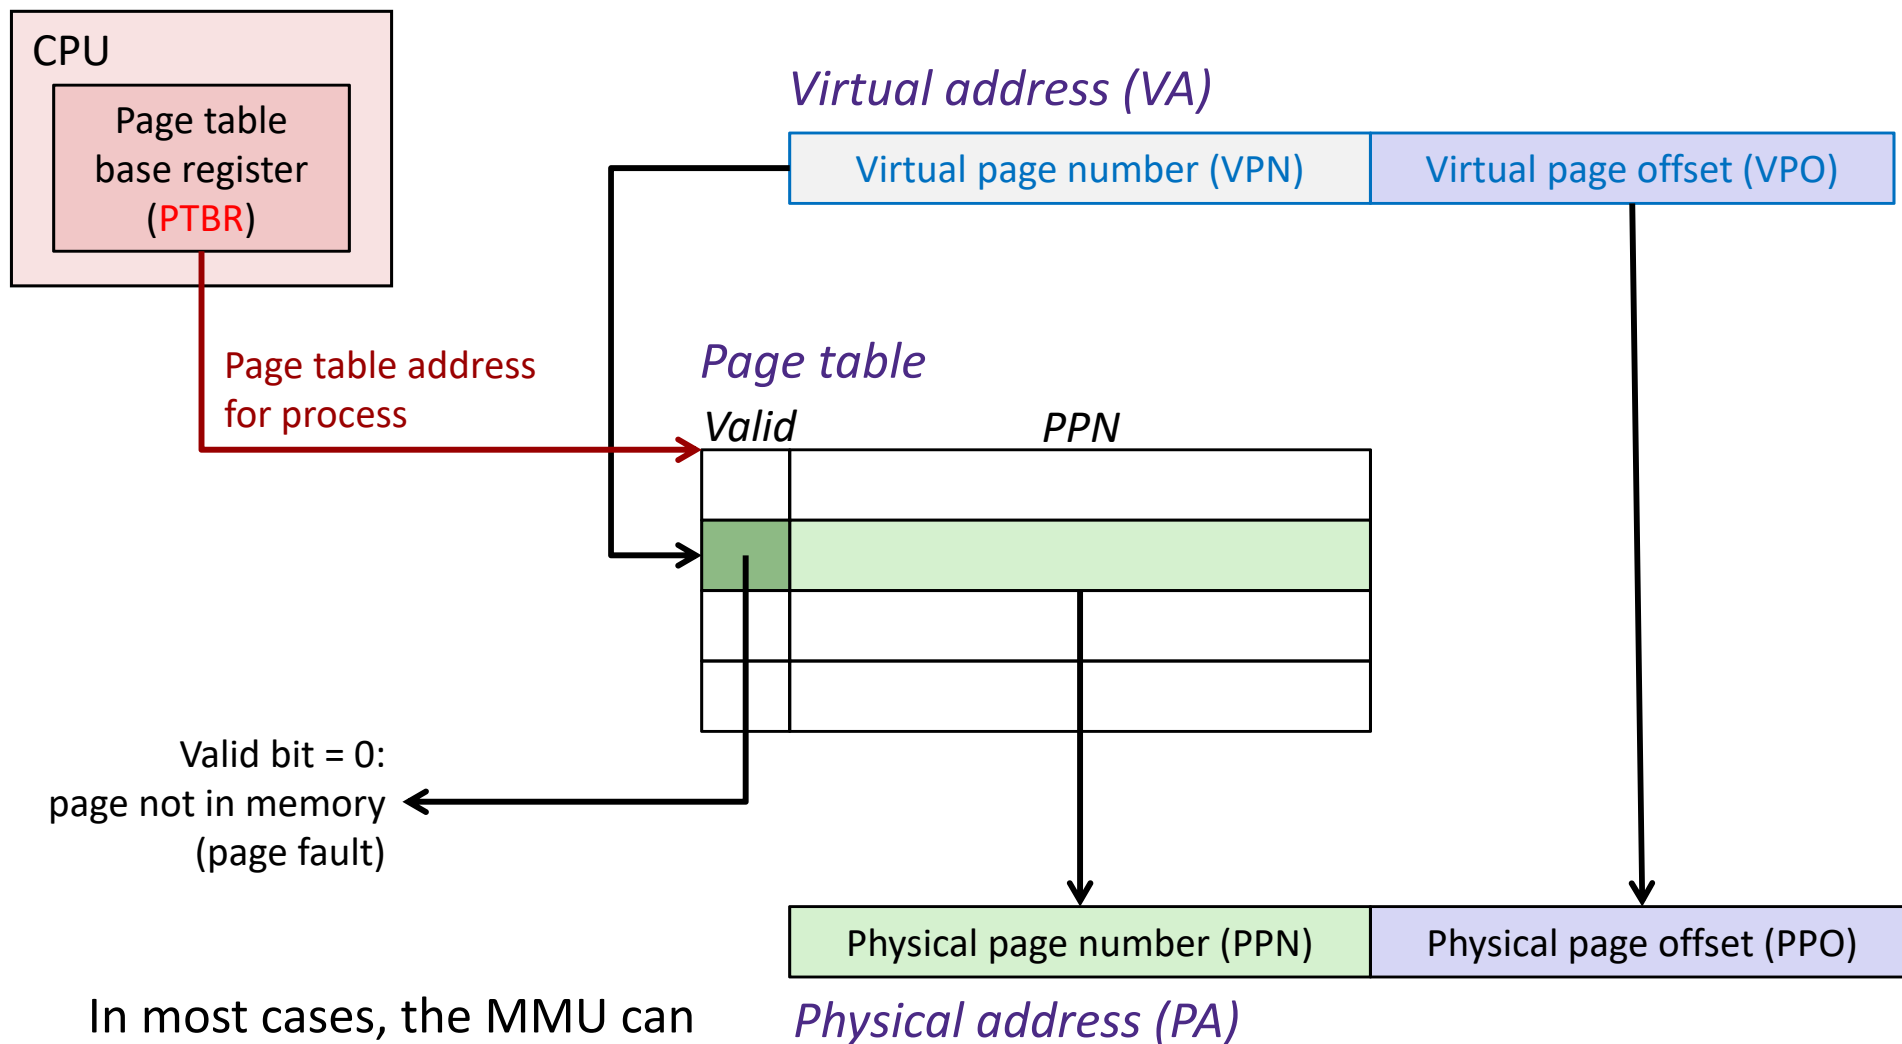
CPU

Page table base register (PTBR)

Virtual address (VA)

Virtual page number (VPN)

Virtual page offset (VPO)

Page table address for process

Page table

Valid

PPN

Valid bit = 0: page not in memory (page fault)

Physical page number (PPN)

Physical page offset (PPO)

In most cases, the MMU can

Physical address (PA)